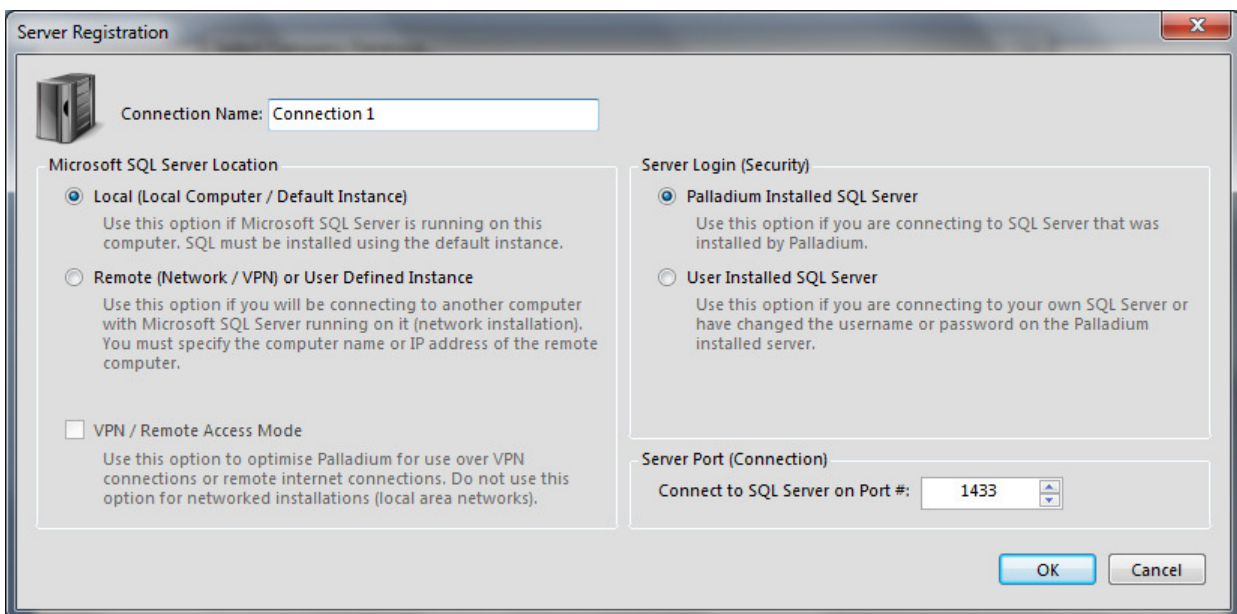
Server Registration

Connection Name: Connection 1

Microsoft SQL Server Location

Local (Local Computer / Default Instance)

Use this option if Microsoft SQL Server is running on this computer. SQL must be installed using the default instance.

Remote (Network / VPN) or User Defined Instance

Use this option if you will be connecting to another computer with Microsoft SQL Server running on it (network installation). You must specify the computer name or IP address of the remote computer.

VPN / Remote Access Mode

Use this option to optimise Palladium for use over VPN connections or remote internet connections. Do not use this option for networked installations (local area networks).

Server Login (Security)

Palladium Installed SQL Server

Use this option if you are connecting to SQL Server that was installed by Palladium.

User Installed SQL Server

Use this option if you are connecting to your own SQL Server or have changed the username or password on the Palladium installed server.

Server Port (Connection)

Connect to SQL Server on Port #: 1433

OK

Cancel